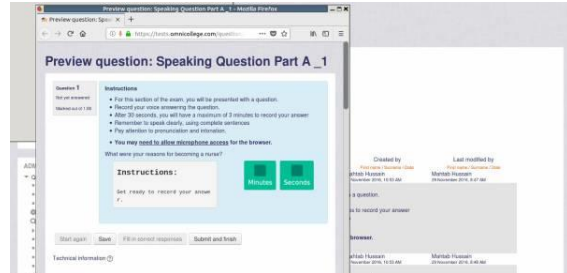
Preview question: Speaking Question Part A _1 - Mozilla Firefox

Preview question: Spe ×

https://tests.omnicollege.com/question

Preview question: Speaking Question Part A _1

Question 1
Not yet answered
Marked out of 1.00

Instructions

• For this section of the exam, you will be presented with a question.
• Record your voice answering the question.
• After 30 seconds, you will have a maximum of 3 minutes to record your answer
• Remember to speak clearly, using complete sentences
• Pay attention to pronunciation and intonation.

• You may need to allow microphone access for the browser.

What were your reasons for becoming a nurse?

Instructions:

Get ready to record your answer.

Minutes Seconds

Start again Save Fill in correct responses Submit and finish

Technical information

Created by
Mahtab Hussain

Last modified by
Mahtab Hussain

a question.

to record your answer

browser.

Mahtab Hussain

Mahtab Hussain